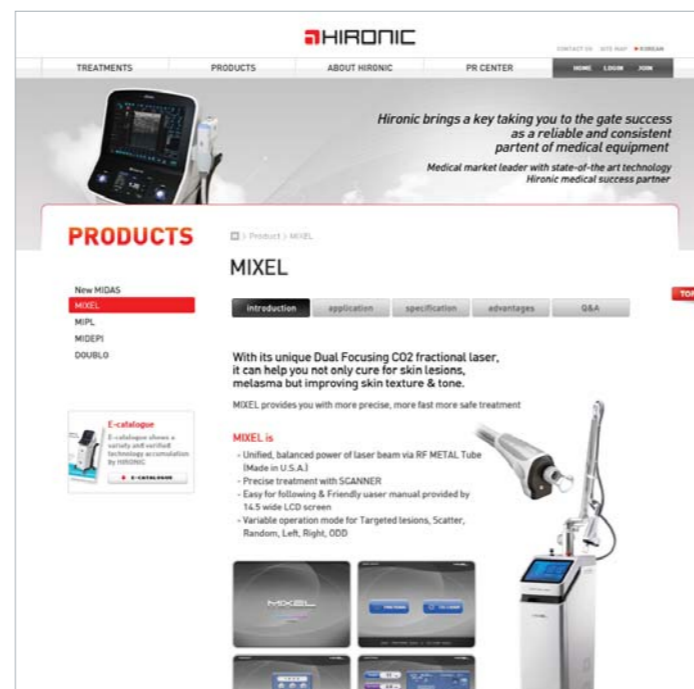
HIRONIC

CONTACT US SITE MAP KOREAN

TREATMENTS PRODUCTS ABOUT HIRONIC PR CENTER HOME LOGIN JOIN

Hironic brings a key taking you to the gate success as a reliable and consistent partent of medical equipment

Medical market leader with state-of-the art technology Hironic medical success partner

PRODUCTS

> Product > MIXEL

MIXEL

New MIDAS
MIXEL
MIPL
MIDEPI
DOUBLO

introduction application specification advantages Q&A

TOP

With its unique Dual Focusing CO2 fractional laser, it can help you not only cure for skin lesions, melasma but improving skin texture & tone.

MIXEL provides you with more precise, more fast more safe treatment

E-catalogue
E-catalogue shows a variety and verified technology accumulation by HIRONIC
E-CATALOGUE

MIXEL is

- Unified, balanced power of laser beam via RF METAL Tube (Made in U.S.A.)
- Precise treatment with SCANNER
- Easy for following & Friendly uaser manual provided by 14.5 wide LCD screen
- Variable operation mode for Targeted lesions, Scatter, Random, Left, Right, ODD

MIXEL